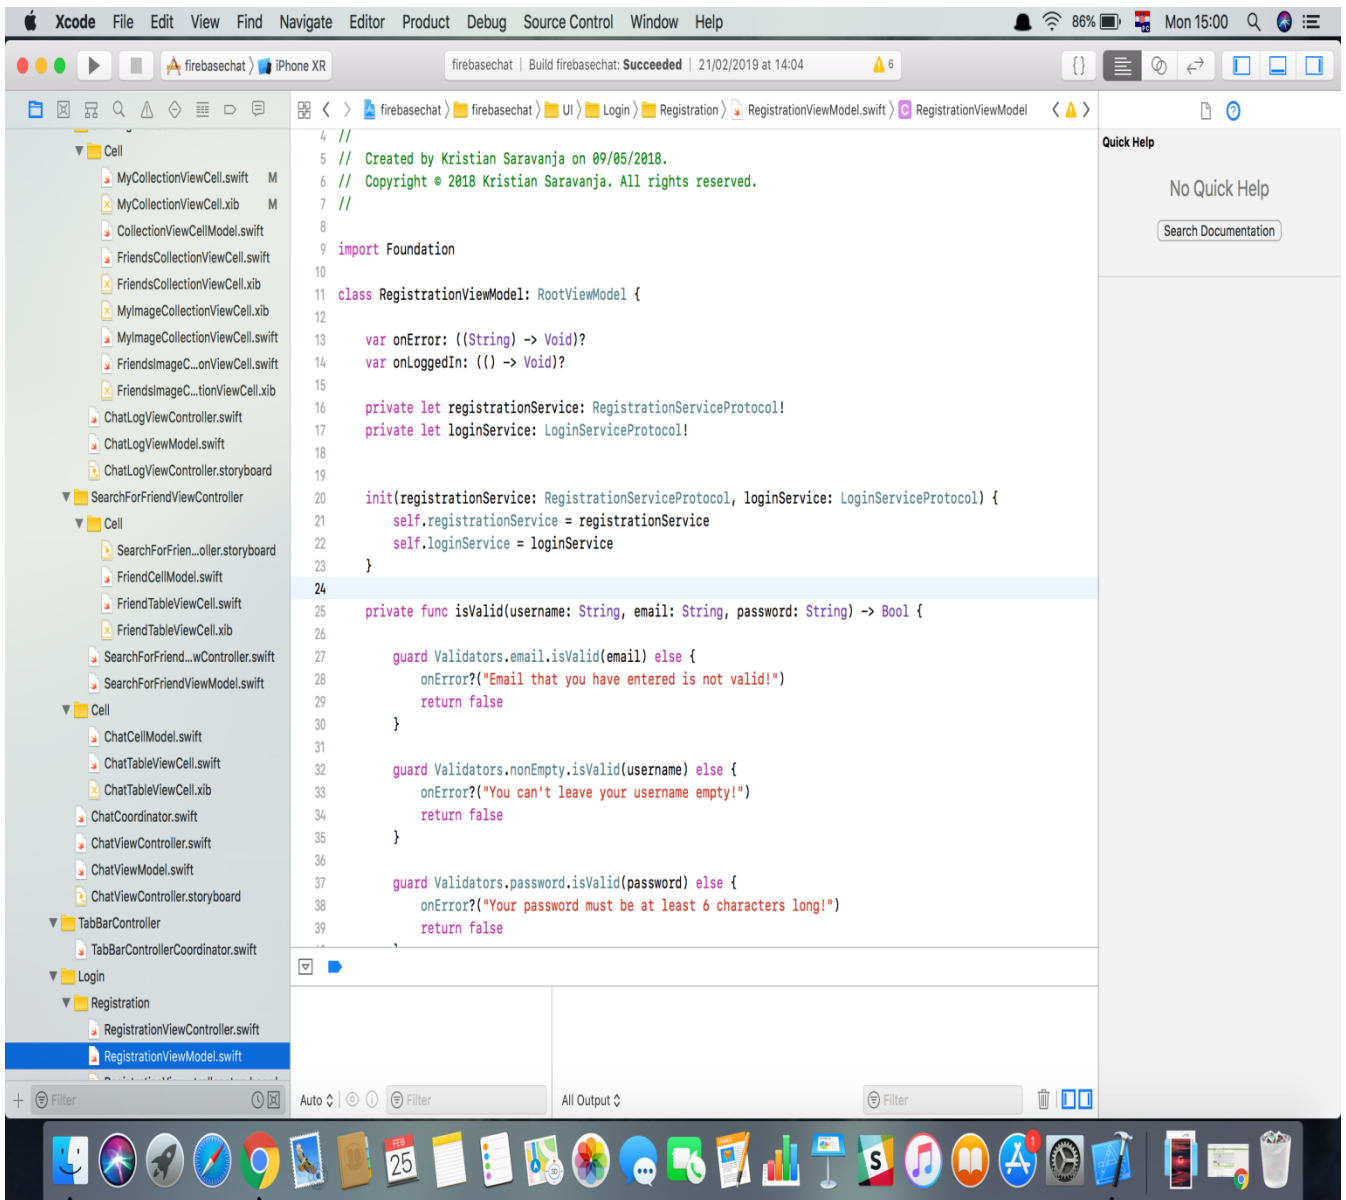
Xcode File Edit View Find Navigate Editor Product Debug Source Control Window Help
86% Mon 15:00

firebasechat 〉 iPhone XR
firebasechat | Build firebasechat: Succeeded | 21/02/2019 at 14:04
6

firebasechat 〉 firebasechat 〉 UI 〉 Login 〉 Registration 〉 RegistrationViewModel.swift 〉 C RegistrationViewModel

Cell
MyCollectionViewCell.swift M
MyCollectionViewCell.xib M
CollectionViewCellModel.swift
FriendsCollectionViewCell.swift
FriendsCollectionViewCell.xib
MyImageCollectionViewCell.xib
MyImageCollectionViewCell.swift
FriendsImageC...onViewCell.swift
FriendsImageC...tionViewCell.xib
ChatLogViewController.swift
ChatLogViewModel.swift
ChatLogViewController.storyboard
SearchForFriendViewController
Cell
SearchForFrien...oller.storyboard
FriendCellModel.swift
FriendTableViewCell.swift
FriendTableViewCell.xib
SearchForFriend...wController.swift
SearchForFriendViewModel.swift
Cell
ChatCellModel.swift
ChatTableViewCell.swift
ChatTableViewCell.xib
ChatCoordinator.swift
ChatViewController.swift
ChatViewModel.swift
ChatViewController.storyboard
TabBarController
TabBarControllerCoordinator.swift
Login
Registration
RegistrationViewController.swift
RegistrationViewModel.swift

4 //
5 // Created by Kristian Saravanja on 09/05/2018.
6 // Copyright © 2018 Kristian Saravanja. All rights reserved.
7 //
8
9 import Foundation
10
11 class RegistrationViewModel: RootViewModel {
12
13 var onError: ((String) -> Void)?
14 var onLoggedIn: (() -> Void)?
15
16 private let registrationService: RegistrationServiceProtocol!
17 private let loginService: LoginServiceProtocol!
18
19
20 init(registrationService: RegistrationServiceProtocol, loginService: LoginServiceProtocol) {
21 self.registrationService = registrationService
22 self.loginService = loginService
23 }
24
25 private func isValid(username: String, email: String, password: String) -> Bool {
26
27 guard Validators.email.isValid(email) else {
28 onError?("Email that you have entered is not valid!")
29 return false
30 }
31
32 guard Validators.nonEmpty.isValid(username) else {
33 onError?("You can't leave your username empty!")
34 return false
35 }
36
37 guard Validators.password.isValid(password) else {
38 onError?("Your password must be at least 6 characters long!")
39 return false

Quick Help
No Quick Help
Search Documentation

Filter
Auto
Filter
All Output
Filter